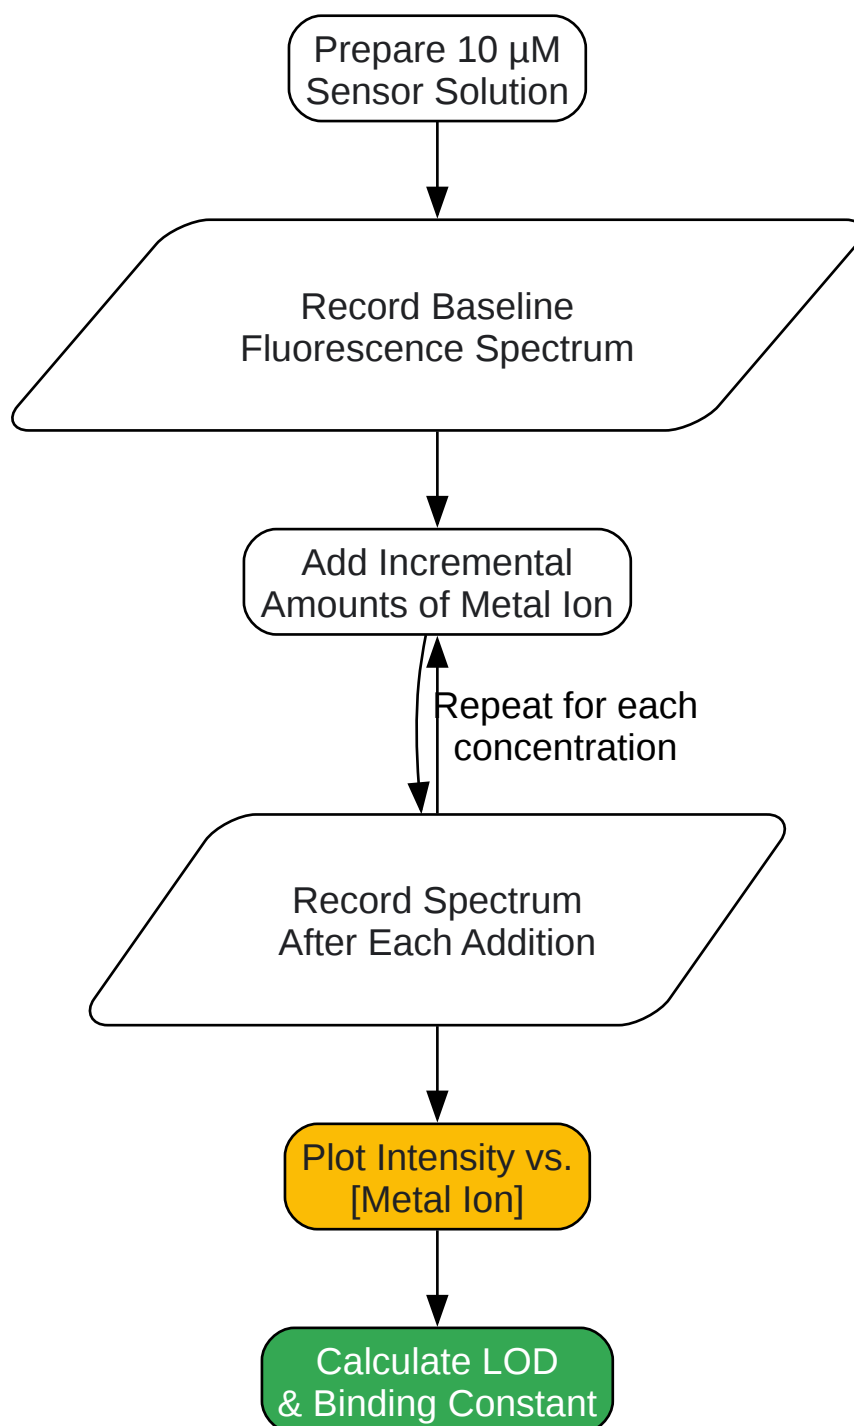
Prepare 10 μM Sensor Solution

Record Baseline Fluorescence Spectrum

Add Incremental Amounts of Metal Ion

Repeat for each concentration

Record Spectrum After Each Addition

Plot Intensity vs. [Metal Ion]

Calculate LOD & Binding Constant